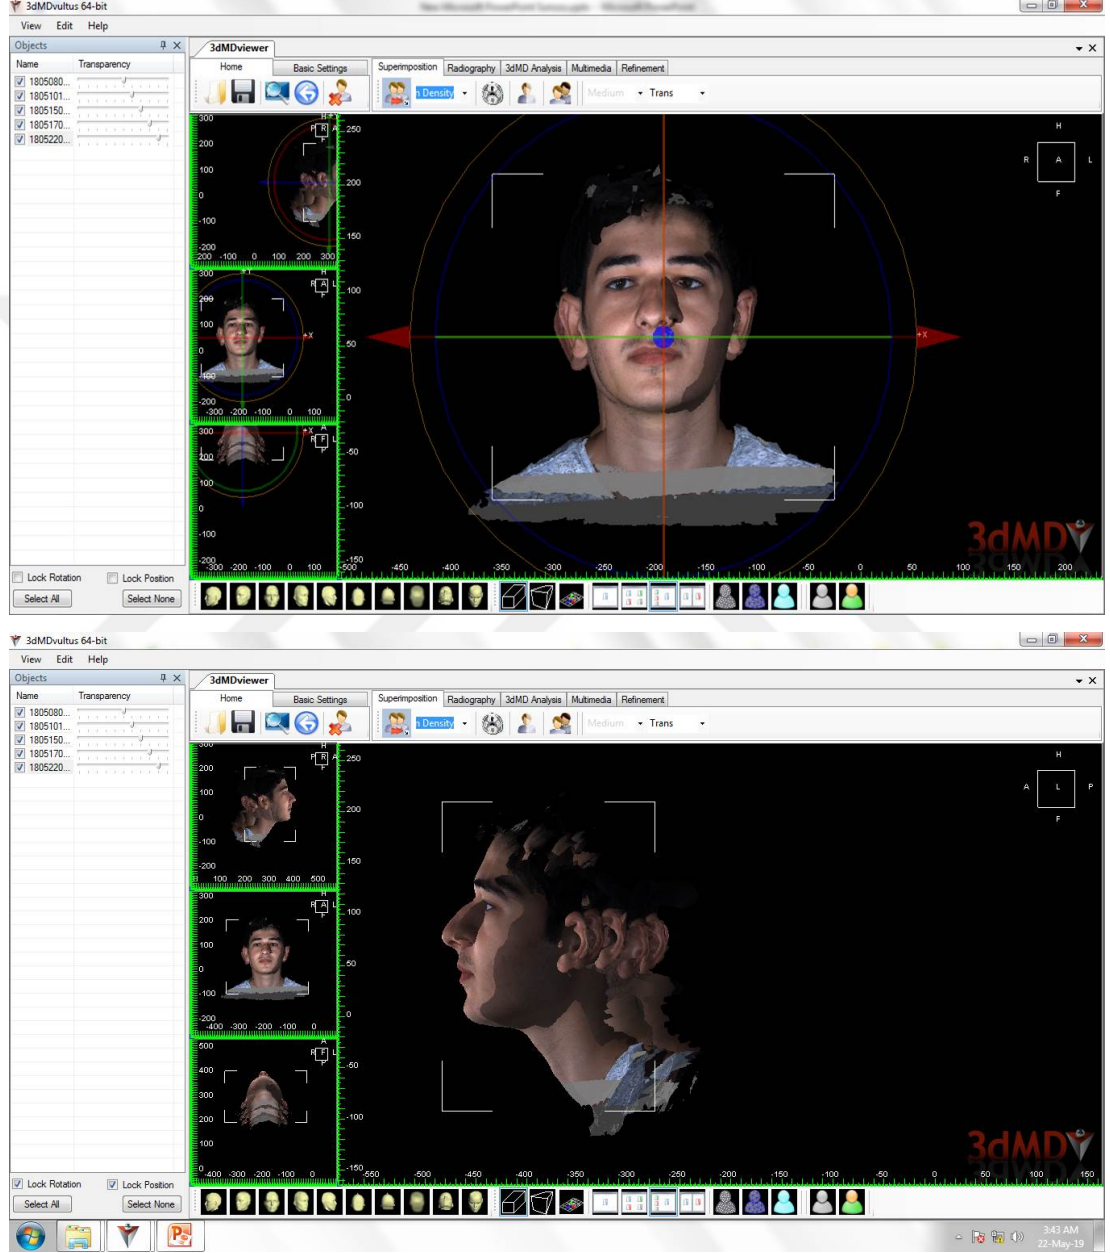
3dMDvultus 64-bit

View Edit Help

Objects

Name Transparency

1805080...
1805101...
1805150...
1805170...
1805220...

Lock Rotation Lock Position

Select All Select None

3dMDviewer

Home Basic Settings Superimposition Radiography 3dMD Analysis Multimedia Refinement

h Density Medium Trans

300 200 100 0 -100 -200
-200 -100 0 100 200 300

300 200 100 0 -100 -200
-300 -200 -100 0 100

300 200 100 0 -100 -200
-300 -200 -100 0 100

250 200 150 100 50 0 -50 -100 -150

-500 -450 -400 -350 -300 -250 -200 -150 -100 -50 0 50 100 150 200

H R A L F

+X

3dMD

3dMDvultus 64-bit

View Edit Help

Objects

Name Transparency

1805080...
1805101...
1805150...
1805170...
1805220...

Lock Rotation Lock Position

Select All Select None

3dMDviewer

Home Basic Settings Superimposition Radiography 3dMD Analysis Multimedia Refinement

h Density Medium Trans

200 100 0 -100 -200
100 200 300 400 500

300 200 100 0 -100 -200
-400 -300 -200 -100 0

500 400 300 200 100 0
-400 -300 -200 -100 0

250 200 150 100 50 0 -50 -100 -150

-550 -500 -450 -400 -350 -300 -250 -200 -150 -100 -50 0 50 100 150

H A L P F

3dMD

3:43 AM
22-May-19